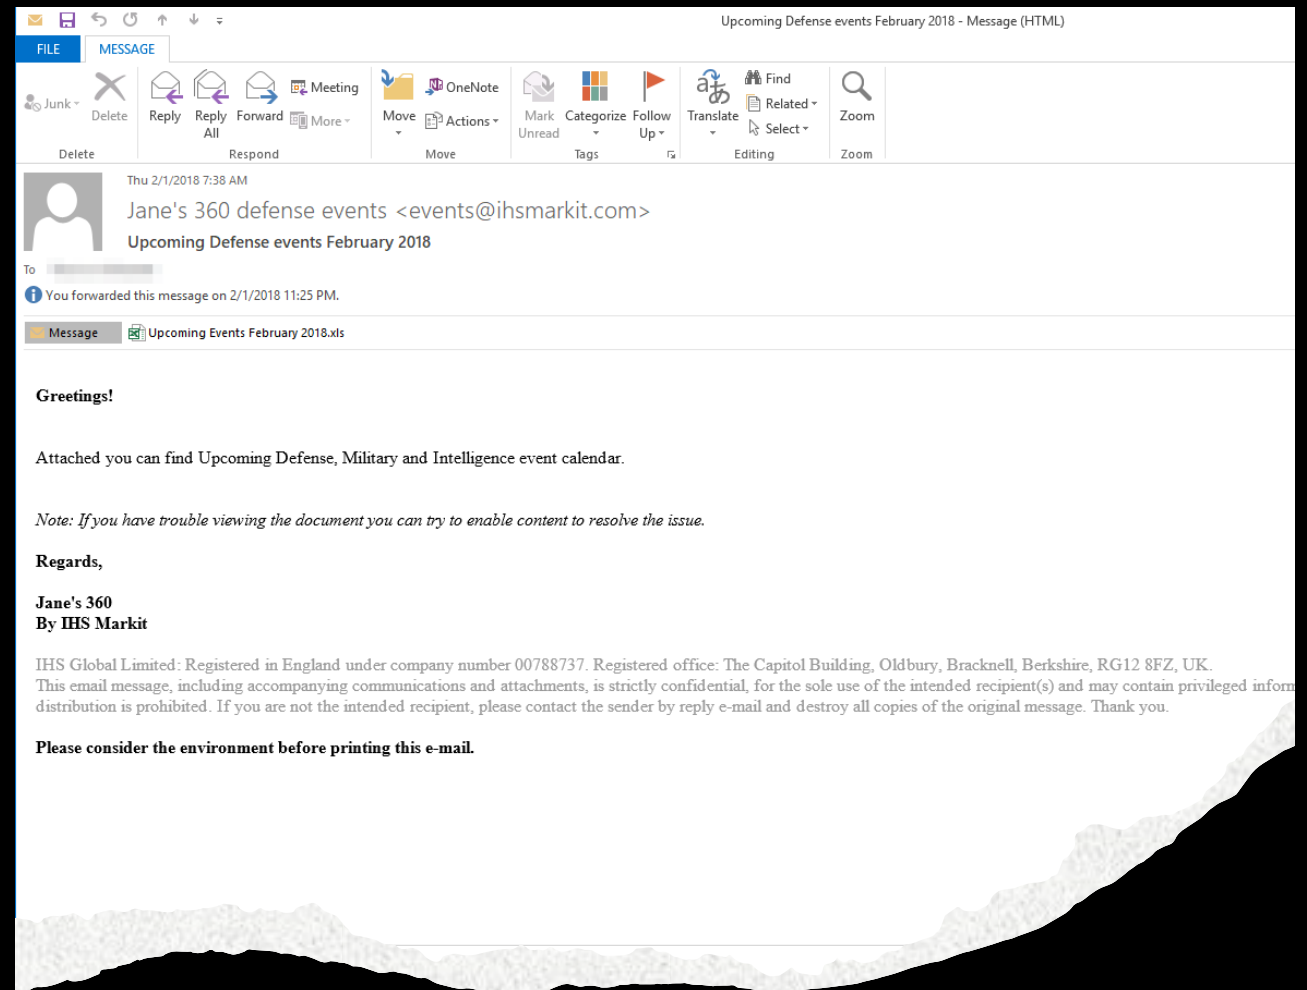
Upcoming Defense events February 2018 - Message (HTML)

FILE MESSAGE

Junk Delete
Delete

Reply Reply All Forward Meeting More
Respond

Move OneNote Actions
Move

Mark Unread Categorize Follow Up
Tags

Translate Find Related Select
Editing

Zoom
Zoom

Thu 2/1/2018 7:38 AM
Jane's 360 defense events <events@ihsmarkit.com>
Upcoming Defense events February 2018
To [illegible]
You forwarded this message on 2/1/2018 11:25 PM.

Message Upcoming Events February 2018.xls

Greetings!

Attached you can find Upcoming Defense, Military and Intelligence event calendar.

Note: If you have trouble viewing the document you can try to enable content to resolve the issue.

Regards,

Jane's 360
By IHS Markit

IHS Global Limited: Registered in England under company number 00788737. Registered office: The Capitol Building, Oldbury, Bracknell, Berkshire, RG12 8FZ, UK.
This email message, including accompanying communications and attachments, is strictly confidential, for the sole use of the intended recipient(s) and may contain privileged inform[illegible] distribution is prohibited. If you are not the intended recipient, please contact the sender by reply e-mail and destroy all copies of the original message. Thank you.

Please consider the environment before printing this e-mail.